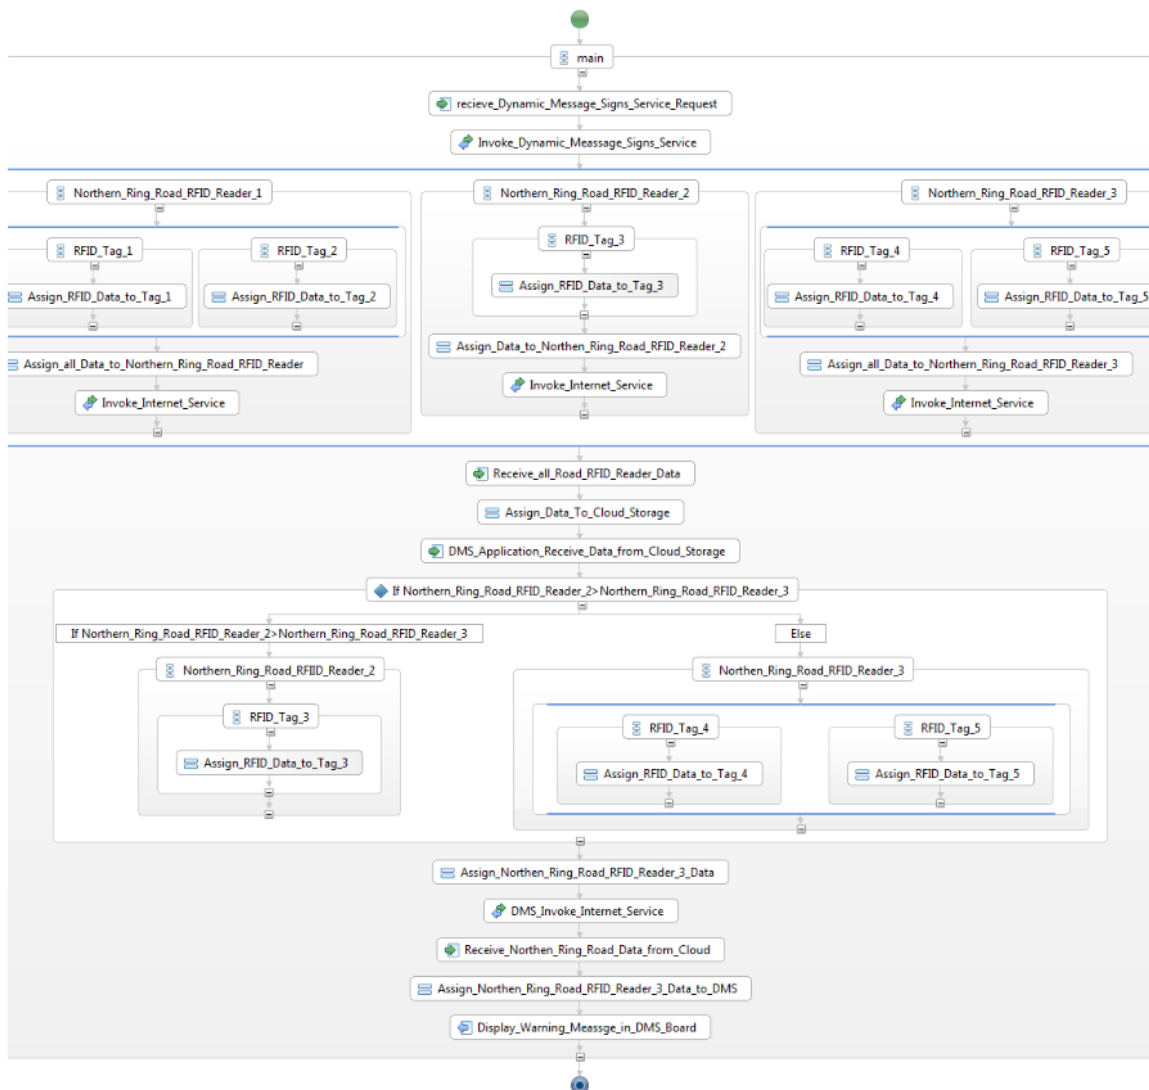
main

recieve_Dynamic_Message_Signs_Service_Request

Invoke_Dynamic_Meassage_Signs_Service

Northern_Ring_Road_RFID_Reader_1

RFID_Tag_1

Assign_RFID_Data_to_Tag_1

RFID_Tag_2

Assign_RFID_Data_to_Tag_2

Assign_all_Data_to_Northern_Ring_Road_RFID_Reader

Invoke_Internet_Service

Northern_Ring_Road_RFID_Reader_2

RFID_Tag_3

Assign_RFID_Data_to_Tag_3

Assign_Data_to_Northen_Ring_Road_RFID_Reader_2

Invoke_Internet_Service

Northern_Ring_Road_RFID_Reader_3

RFID_Tag_4

Assign_RFID_Data_to_Tag_4

RFID_Tag_5

Assign_RFID_Data_to_Tag_5

Assign_all_Data_to_Northern_Ring_Road_RFID_Reader_3

Invoke_Internet_Service

Receive_all_Road_RFID_Reader_Data

Assign_Data_To_Cloud_Storage

DMS_Application_Receive_Data_from_Cloud_Storage

If Northern_Ring_Road_RFID_Reader_2>Northern_Ring_Road_RFID_Reader_3

If Northern_Ring_Road_RFID_Reader_2>Northern_Ring_Road_RFID_Reader_3

Else

Northern_Ring_Road_RFID_Reader_2

RFID_Tag_3

Assign_RFID_Data_to_Tag_3

Northen_Ring_Road_RFID_Reader_3

RFID_Tag_4

Assign_RFID_Data_to_Tag_4

RFID_Tag_5

Assign_RFID_Data_to_Tag_5

Assign_Northen_Ring_Road_RFID_Reader_3_Data

DMS_Invoke_Internet_Service

Receive_Northen_Ring_Road_Data_from_Cloud

Assign_Northen_Ring_Road_RFID_Reader_3_Data_to_DMS

Display_Warning_Meassge_in_DMS_Board